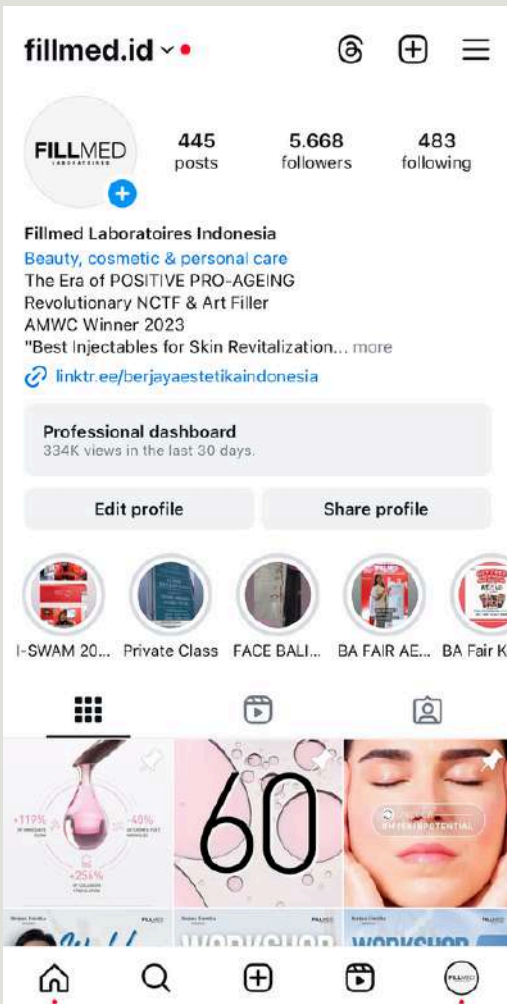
fillmed.id

FILLMED LABORATOIRES

445 posts
5.668 followers
483 following

Fillmed Laboratoires Indonesia
Beauty, cosmetic & personal care
The Era of POSITIVE PRO-AGEING
Revolutionary NCTF & Art Filler
AMWC Winner 2023
"Best Injectables for Skin Revitalization... more
linktr.ee/berjayaestetikaindonesia

Professional dashboard
334K views in the last 30 days.

Edit profile
Share profile

I-SWAM 20...
Private Class
FACE BALI...
BA FAIR AE...
BA Fair K

+119%
-40%
+256%

60

FILLMED
FILLMED
FILLMED
WORKSHOP
WORKSHOP

FILLMED